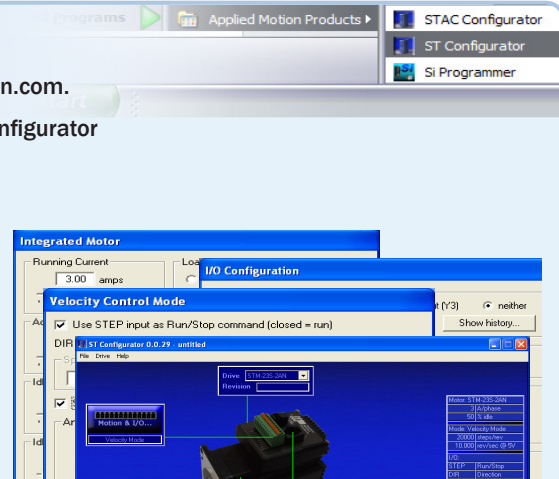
Programs
Applied Motion Products
STAC Configurator
ST Configurator
Si Programmer
n.com.
nfigurator
Integrated Motor
Running Current
3.00 amps
Loa
I/O Configuration
Velocity Control Mode
Use STEP input as Run/Stop command (closed = run)
t (Y3)
neither
Show history...
DIR
ST Configurator 0.0.29 - untitled
File Drive Help
Drive STM-23S-2AN
Revision
Motion & I/O...
Velocity Mode
Motor: STM-23S-2AN
3 A/phase
50 % idle
Mode: Velocity Mode
20000 steps/rev
10.000 rev/sec @ 5V
I/O:
STEP Run/Stop
DIR Direction